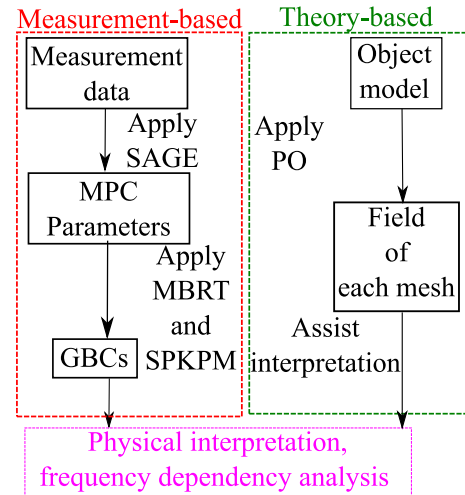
Measurement-based

Theory-based

Measurement data

Apply SAGE

MPC Parameters

Apply MBRT and SPKPM

GBCs

Object model

Apply PO

Field of each mesh

Assist interpretation

Physical interpretation, frequency dependency analysis